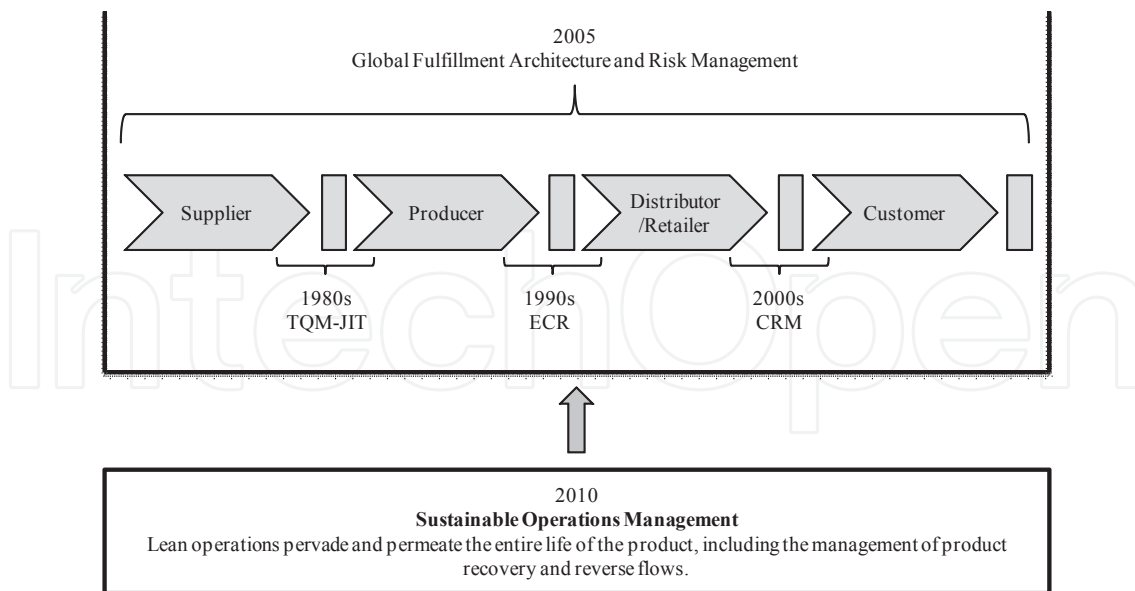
2005
Global Fulfillment Architecture and Risk Management

Supplier

Producer

Distributor /Retailer

Customer

1980s
TQM-JIT

1990s
ECR

2000s
CRM

IntechOpen

2010
**Sustainable Operations Management**
Lean operations pervade and permeate the entire life of the product, including the management of product recovery and reverse flows.